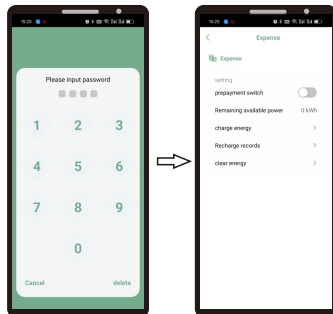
15:26

Please input password

1 2 3
4 5 6
7 8 9
0

Cancel delete

15:26

<

Expense

Expense

setting

prepayment switch

Remaining available power 0 kWh

charge energy >

Recharge records >

clear energy >